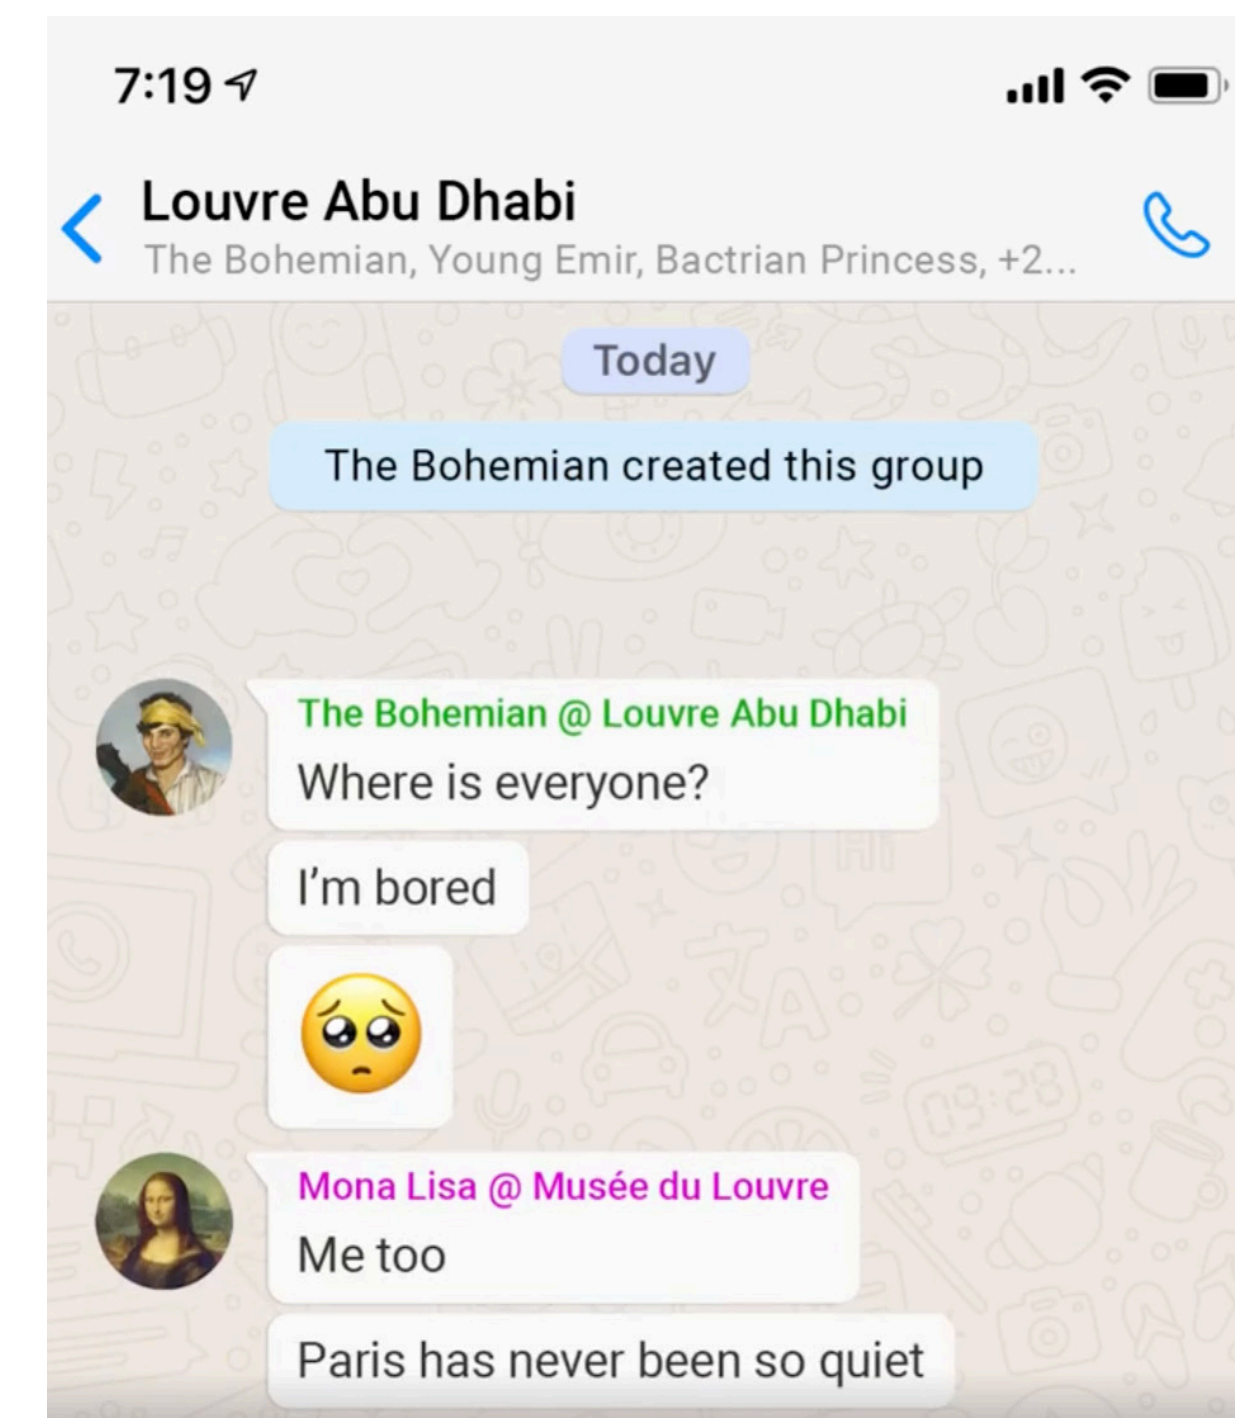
7:19

Louvre Abu Dhabi
The Bohemian, Young Emir, Bactrian Princess, +2...

Today

The Bohemian created this group

The Bohemian @ Louvre Abu Dhabi
Where is everyone?

I'm bored

🥺

Mona Lisa @ Musée du Louvre
Me too

Paris has never been so quiet